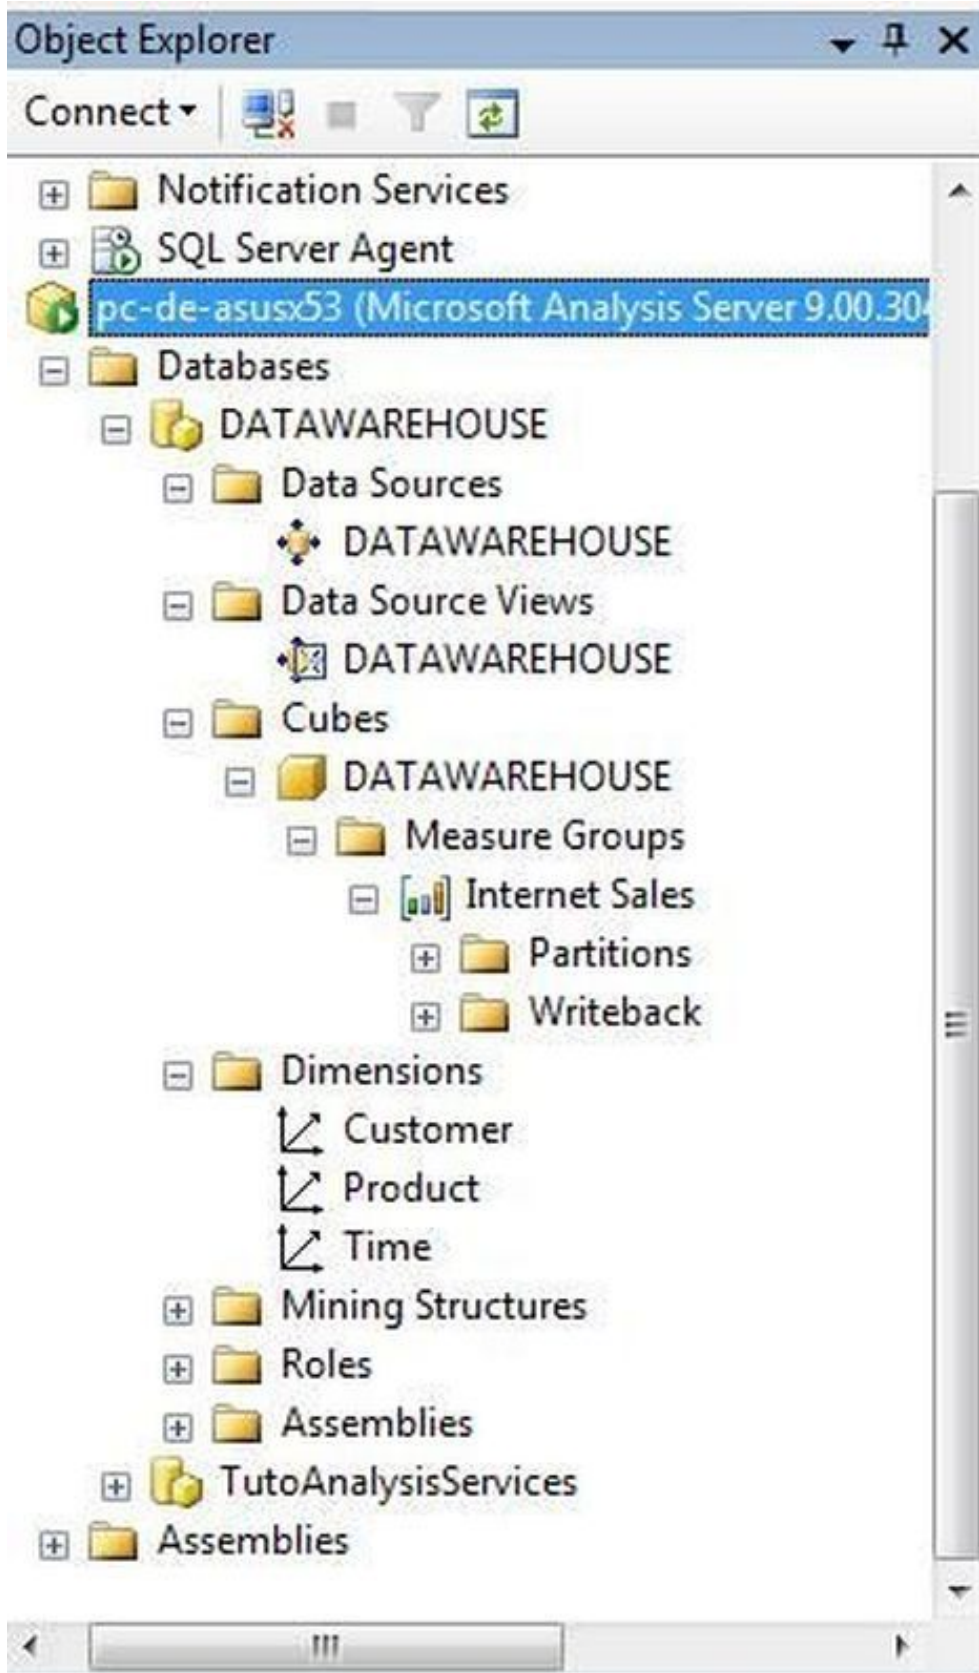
Object Explorer

Connect

Notification Services
SQL Server Agent
pc-de-asusx53 (Microsoft Analysis Server 9.00.30
Databases
DATAWAREHOUSE
Data Sources
DATAWAREHOUSE
Data Source Views
DATAWAREHOUSE
Cubes
DATAWAREHOUSE
Measure Groups
Internet Sales
Partitions
Writeback
Dimensions
Customer
Product
Time
Mining Structures
Roles
Assemblies
TutoAnalysisServices
Assemblies